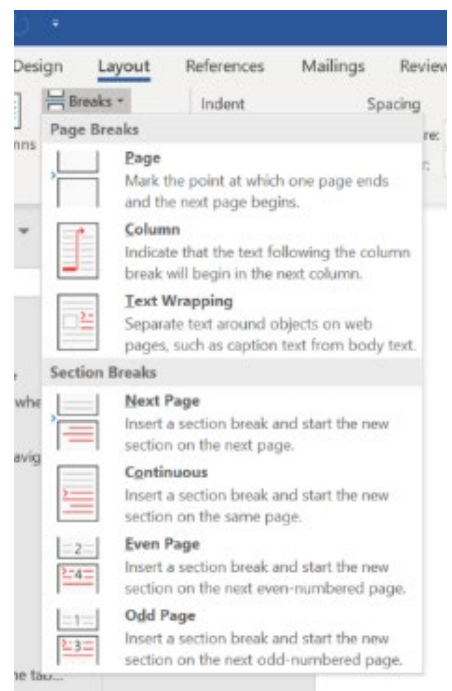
Design Layout References Mailings Review

Breaks

Indent

Spacing

nns

re:

Page Breaks

Page
Mark the point at which one page ends and the next page begins.

Column
Indicate that the text following the column break will begin in the next column.

Text Wrapping
Separate text around objects on web pages, such as caption text from body text.

Section Breaks

Next Page
Insert a section break and start the new section on the next page.

Continuous
Insert a section break and start the new section on the same page.

2

4

Even Page
Insert a section break and start the new section on the next even-numbered page.

1

3

Odd Page
Insert a section break and start the new section on the next odd-numbered page.

whe

avig

ne tab...